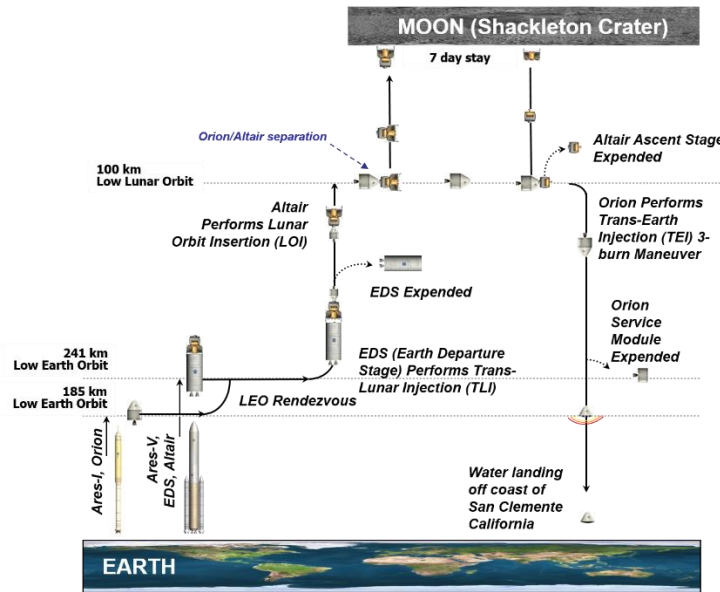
MOON (Shackleton Crater)

7 day stay

Orion/Altair separation

Altair Ascent Stage Expended

100 km
Low Lunar Orbit

Altair Performs Lunar Orbit Insertion (LOI)

Orion Performs Trans-Earth Injection (TEI) 3-burn Maneuver

EDS Expended

Orion Service Module Expended

241 km
Low Earth Orbit

EDS (Earth Departure Stage) Performs Trans-Lunar Injection (TLI)

185 km
Low Earth Orbit

LEO Rendezvous

Ares-I, Orion

Ares-V, EDS, Altair

Water landing off coast of San Clemente California

EARTH